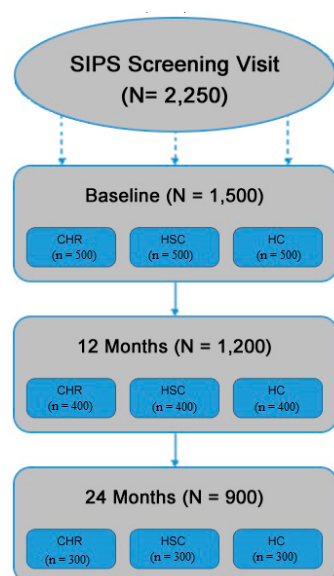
SIPS Screening Visit
(N= 2,250)

Baseline (N = 1,500)

CHR
(n = 500)

HSC
(n = 500)

HC
(n = 500)

12 Months (N = 1,200)

CHR
(n = 400)

HSC
(n = 400)

HC
(n = 400)

24 Months (N = 900)

CHR
(n = 300)

HSC
(n = 300)

HC
(n = 300)